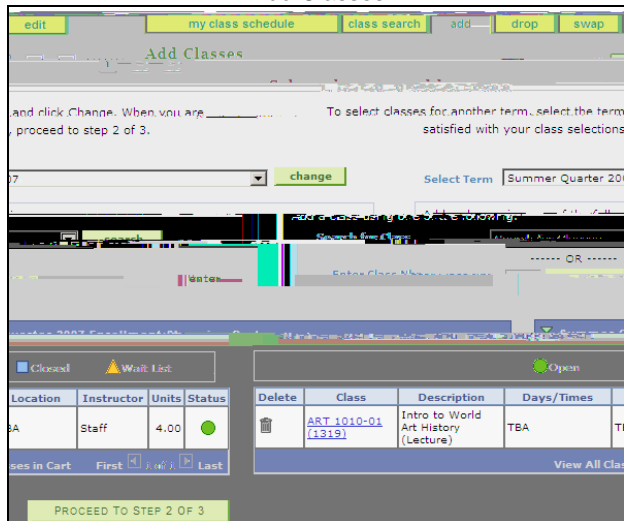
edit | my class schedule | class search | add | drop | swap

Add Classes

, and click Change. When you are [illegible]
, proceed to step 2 of 3.

To select classes for another term, select the term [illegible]
satisfied with your class selections

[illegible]07 change

Select Term Summer Quarter 20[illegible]

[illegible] search

Add a class using one of the following: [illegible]

Search for Class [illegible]

Enter

Enter Class Nbr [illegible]

------ OR ------

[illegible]uarter 2007 Enrollment Shopping Cart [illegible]

Closed Wait List Open

| Location | Instructor | Units | Status |
|---|---|---|---|
| BA | Staff | 4.00 | |

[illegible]ses in Cart First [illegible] Last

| Delete | Class | Description | Days/Times | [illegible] |
|---|---|---|---|---|
| | ART 1010-01 (1319) | Intro to World Art History (Lecture) | TBA | TI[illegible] |

View All Cla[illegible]

PROCEED TO STEP 2 OF 3